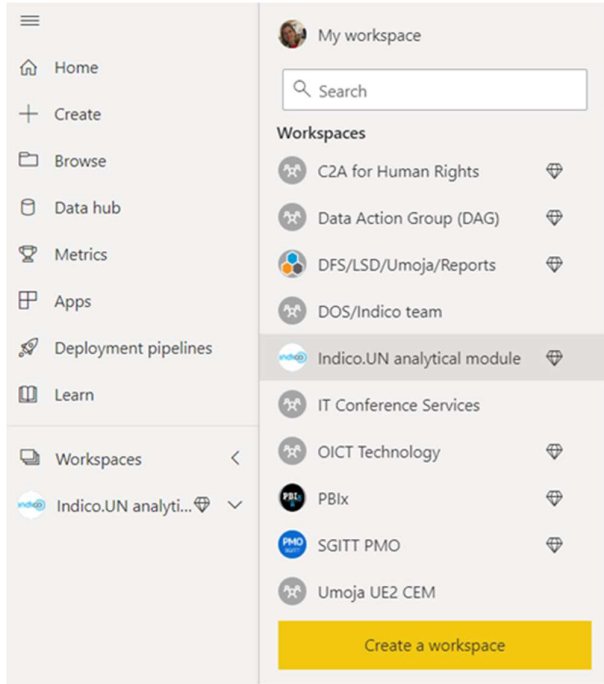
Home

Create

Browse

Data hub

Metrics

Apps

Deployment pipelines

Learn

Workspaces

Indico.UN analyti...

My workspace

Search

Workspaces

C2A for Human Rights

Data Action Group (DAG)

DFS/LSD/Umoja/Reports

DOS/Indico team

Indico.UN analytical module

IT Conference Services

OICT Technology

PBIx

SGITT PMO

Umoja UE2 CEM

Create a workspace